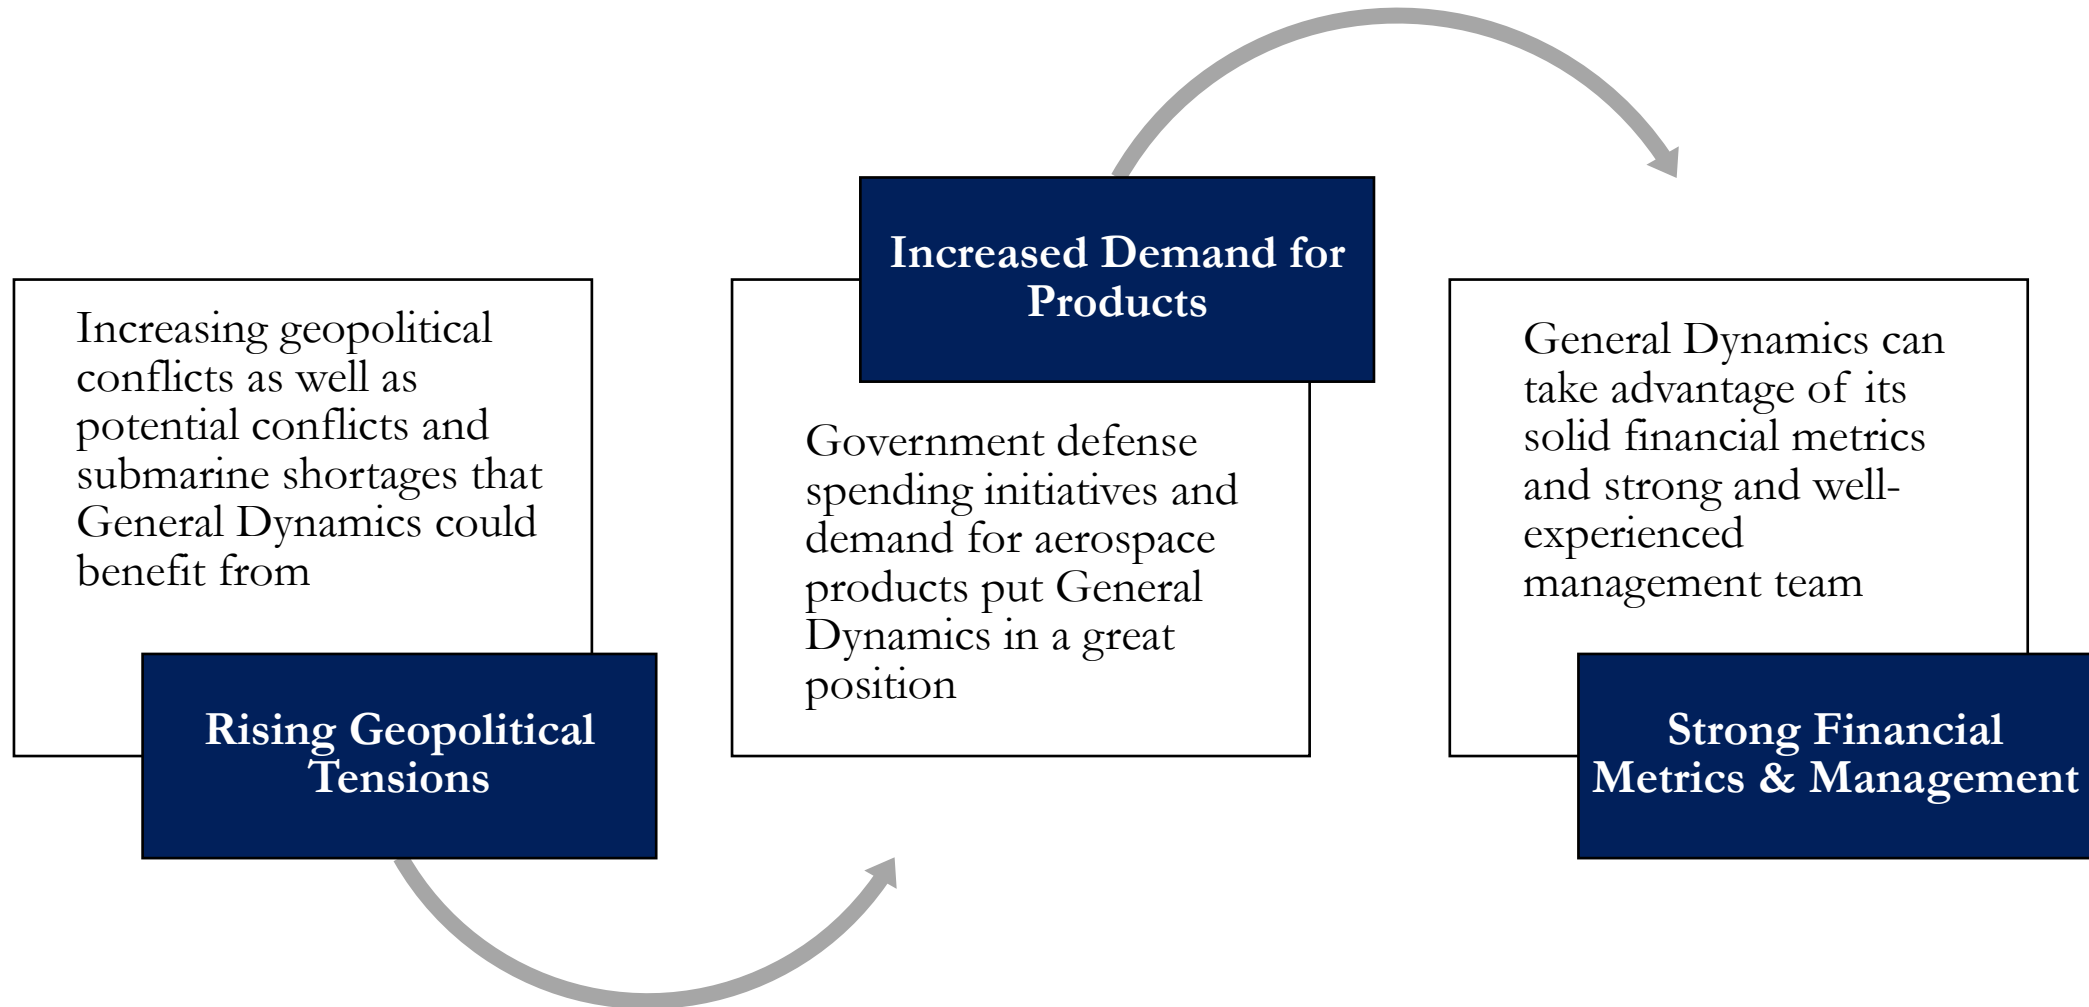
Increasing geopolitical conflicts as well as potential conflicts and submarine shortages that General Dynamics could benefit from

Rising Geopolitical Tensions

Increased Demand for Products

Government defense spending initiatives and demand for aerospace products put General Dynamics in a great position

General Dynamics can take advantage of its solid financial metrics and strong and well-experienced management team

Strong Financial Metrics & Management